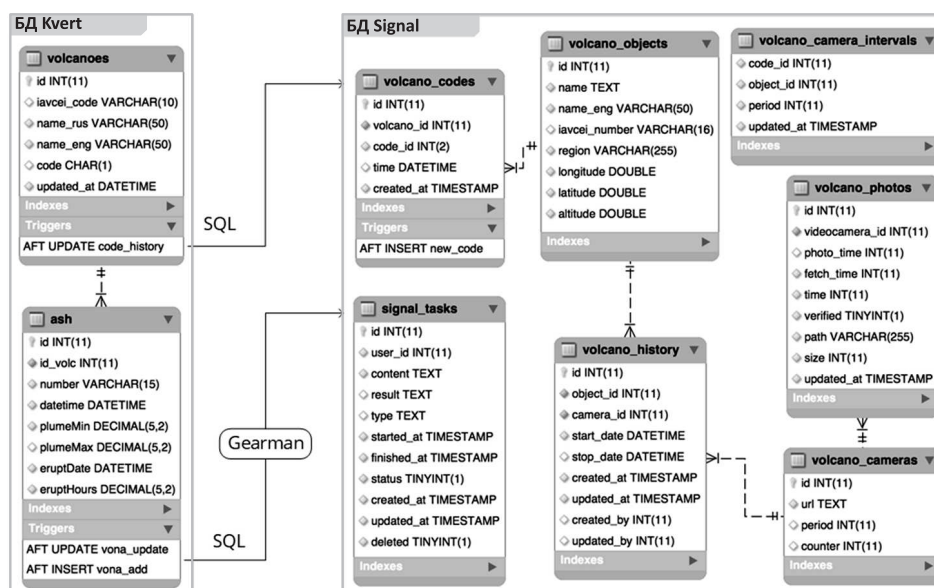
БД Kvert

volcanoes
id INT(11)
iavcei_code VARCHAR(10)
name_rus VARCHAR(50)
name_eng VARCHAR(50)
code CHAR(1)
updated_at DATETIME
Indexes
Triggers
AFT UPDATE code_history

ash
id INT(11)
id_volc INT(11)
number VARCHAR(15)
datetime DATETIME
plumeMin DECIMAL(5,2)
plumeMax DECIMAL(5,2)
eruptDate DATETIME
eruptHours DECIMAL(5,2)
Indexes
Triggers
AFT UPDATE vona_update
AFT INSERT vona_add

SQL

Gearman

SQL

БД Signal

volcano_codes
id INT(11)
volcano_id INT(11)
code_id INT(2)
time DATETIME
created_at TIMESTAMP
Indexes
Triggers
AFT INSERT new_code

signal_tasks
id INT(11)
user_id INT(11)
content TEXT
result TEXT
type TEXT
started_at TIMESTAMP
finished_at TIMESTAMP
status TINYINT(1)
created_at TIMESTAMP
updated_at TIMESTAMP
deleted TINYINT(1)
Indexes

volcano_objects
id INT(11)
name TEXT
name_eng VARCHAR(50)
iavcei_number VARCHAR(16)
region VARCHAR(255)
longitude DOUBLE
latitude DOUBLE
altitude DOUBLE
Indexes

volcano_history
id INT(11)
object_id INT(11)
camera_id INT(11)
start_date DATETIME
stop_date DATETIME
created_at TIMESTAMP
updated_at TIMESTAMP
created_by INT(11)
updated_by INT(11)
Indexes

volcano_camera_intervals
code_id INT(11)
object_id INT(11)
period INT(11)
updated_at TIMESTAMP
Indexes

volcano_photos
id INT(11)
videocamera_id INT(11)
photo_time INT(11)
fetch_time INT(11)
time INT(11)
verified TINYINT(1)
path VARCHAR(255)
size INT(11)
updated_at TIMESTAMP
Indexes

volcano_cameras
id INT(11)
url TEXT
period INT(11)
counter INT(11)
Indexes